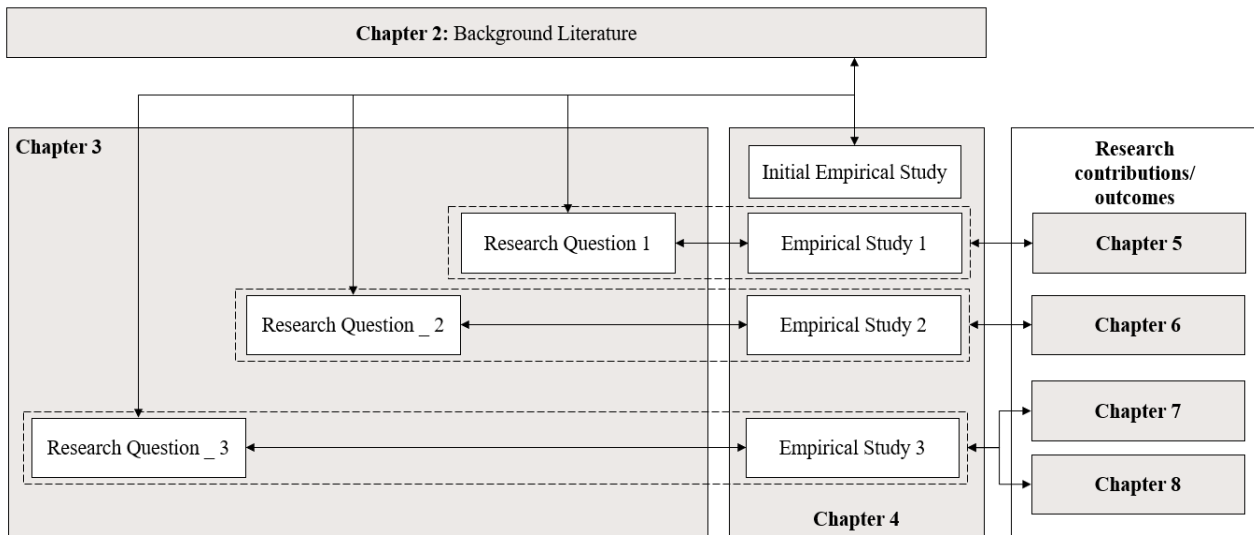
Chapter 2: Background Literature

Chapter 3

Initial Empirical Study

Research contributions/ outcomes

Research Question 1

Empirical Study 1

Chapter 5

Research Question _ 2

Empirical Study 2

Chapter 6

Chapter 7

Research Question _ 3

Empirical Study 3

Chapter 8

Chapter 4